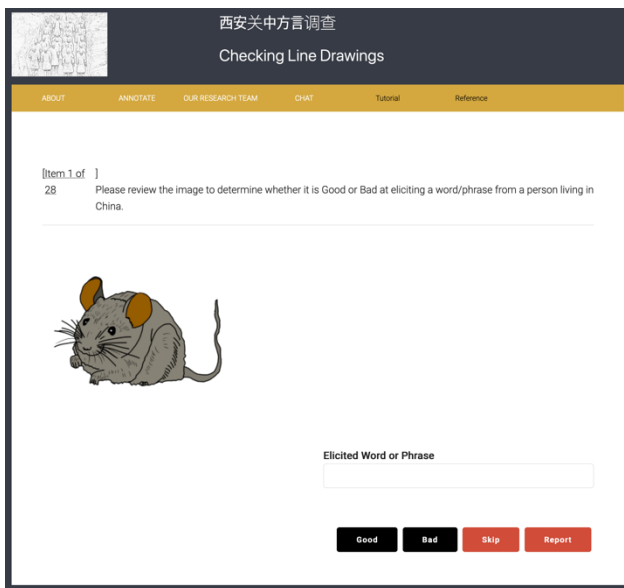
西安关中方言调查

Checking Line Drawings

ABOUT ANNOTATE OUR RESEARCH TEAM CHAT Tutorial Reference

[Item 1 of 28 ]

Please review the image to determine whether it is Good or Bad at eliciting a word/phrase from a person living in China.

Elicited Word or Phrase

Good Bad Skip Report